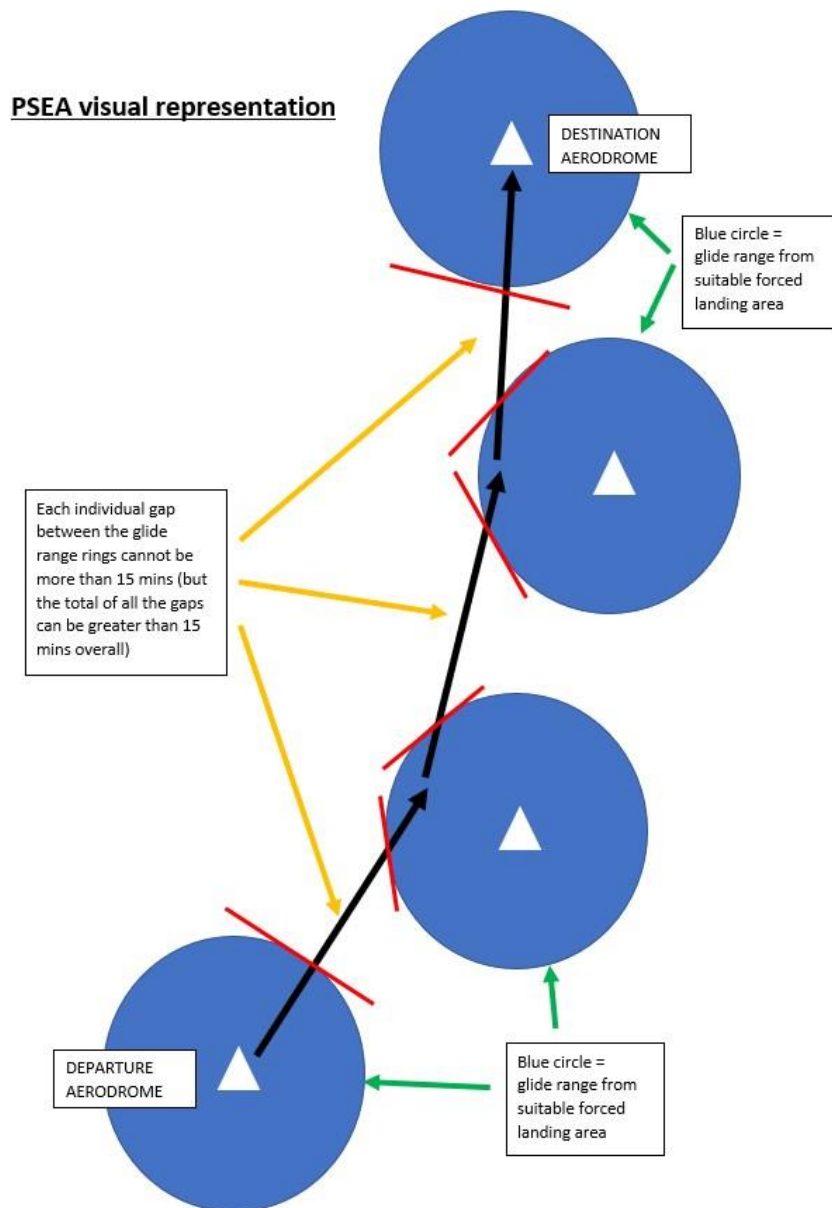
PSEA visual representation

DESTINATION AERODROME

Blue circle = glide range from suitable forced landing area

Each individual gap between the glide range rings cannot be more than 15 mins (but the total of all the gaps can be greater than 15 mins overall)

DEPARTURE AERODROME

Blue circle = glide range from suitable forced landing area